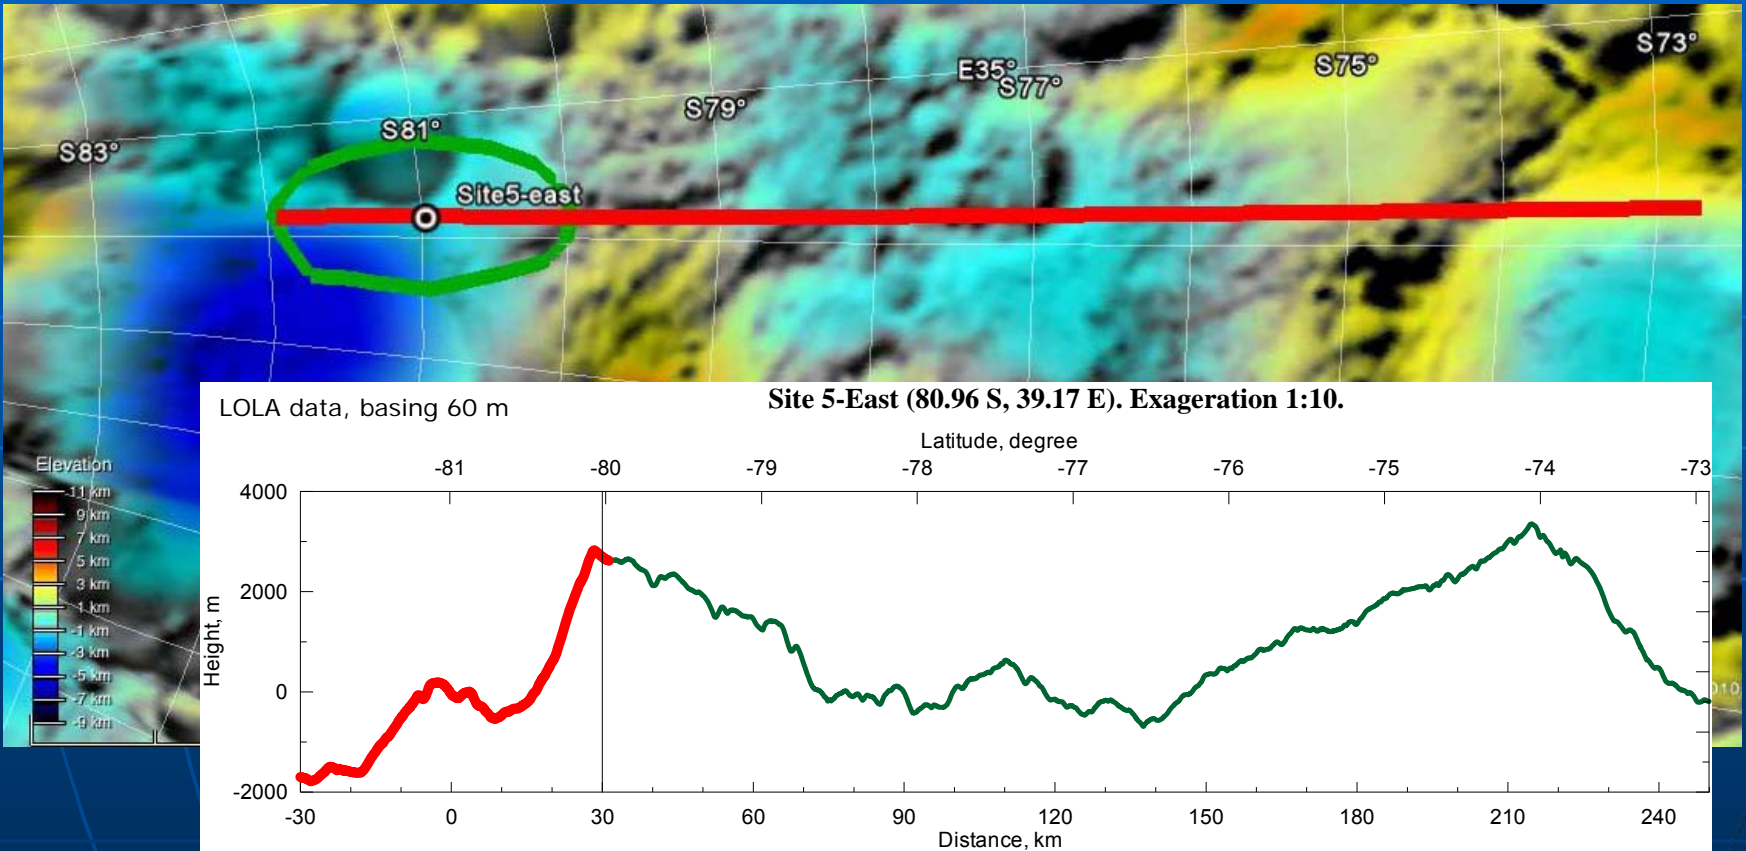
S83°
S81°
S79°
E35°
S77°
S75°
S73°
Site5-east

Elevation
11 km
9 km
7 km
5 km
3 km
1 km
-1 km
-3 km
-5 km
-7 km
-9 km

LOLA data, basing 60 m

Site 5-East (80.96 S, 39.17 E). Exageration 1:10.

Latitude, degree
-81 -80 -79 -78 -77 -76 -75 -74 -73

Height, m
4000
2000
0
-2000

-30 0 30 60 90 120 150 180 210 240
Distance, km